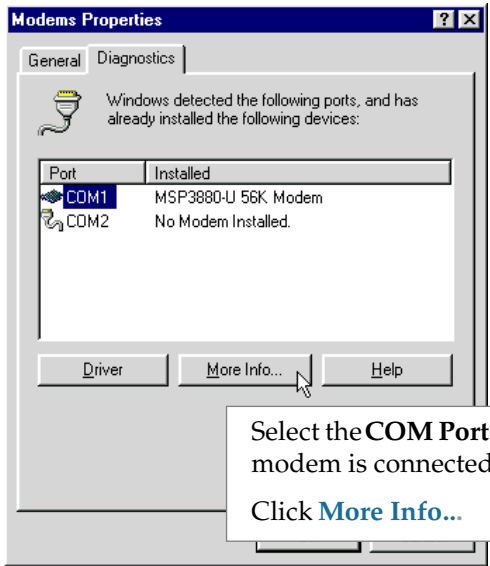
Modems Properties

? X

General Diagnostics

Windows detected the following ports, and has already installed the following devices:

| Port | Installed |
|---|---|
| COM1 | MSP3880-U 56K Modem |
| COM2 | No Modem Installed. |

Driver

More Info...

Help

Select the **COM Port** modem is connected

Click **More Info...**